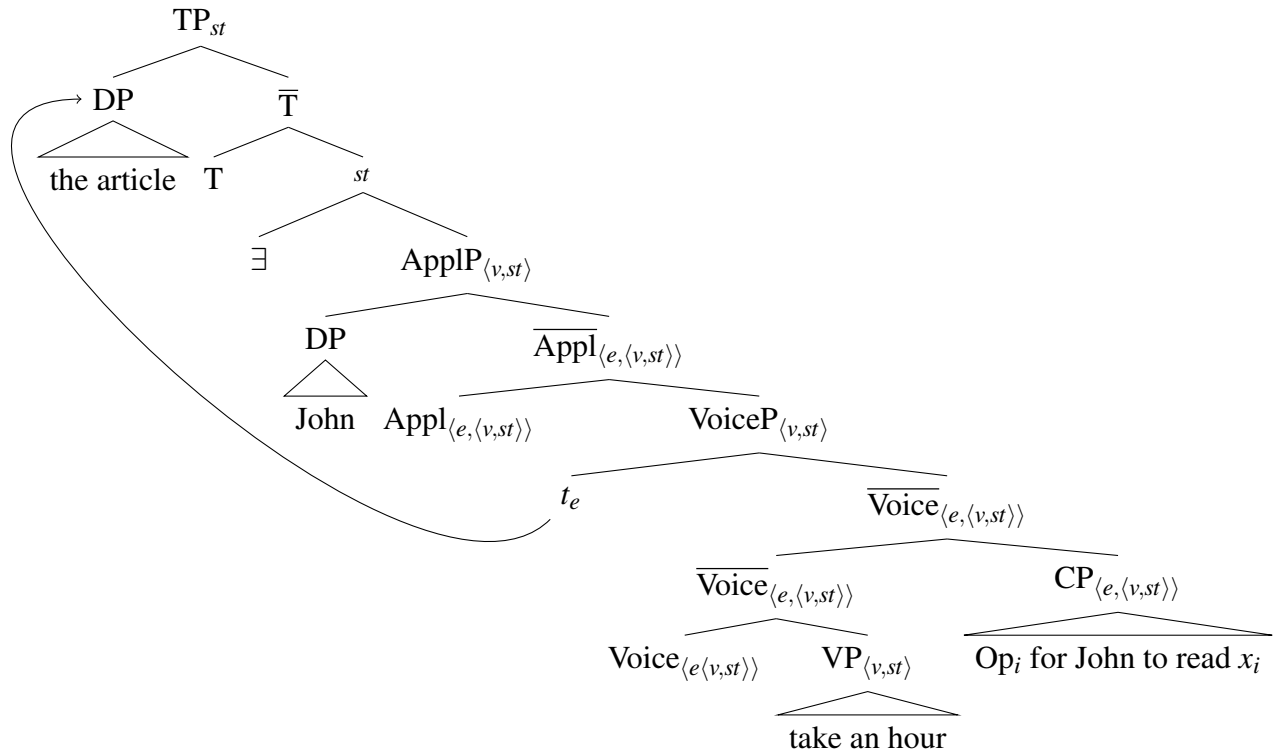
$TP_{st}$

DP $\overline{T}$

the article T $st$

$\exists$ $ApplP_{\langle v,st\rangle}$

DP $\overline{Appl}_{\langle e,\langle v,st\rangle\rangle}$

John $Appl_{\langle e,\langle v,st\rangle\rangle}$ $VoiceP_{\langle v,st\rangle}$

$t_e$ $\overline{Voice}_{\langle e,\langle v,st\rangle\rangle}$

$\overline{Voice}_{\langle e,\langle v,st\rangle\rangle}$ $CP_{\langle e,\langle v,st\rangle\rangle}$

$Voice_{\langle e\langle v,st\rangle\rangle}$ $VP_{\langle v,st\rangle}$ $Op_i$ for John to read $x_i$

take an hour